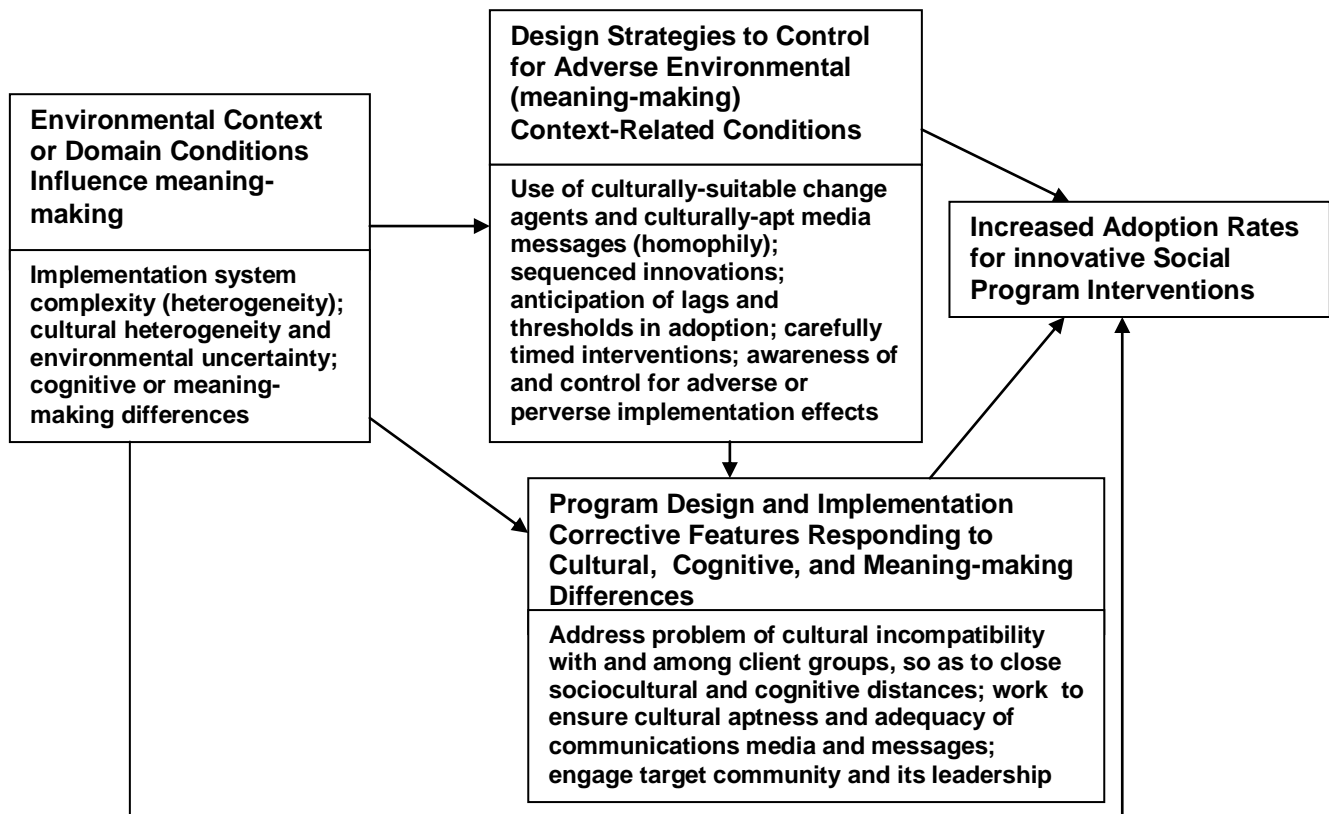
Environmental Context or Domain Conditions Influence meaning-making

Implementation system complexity (heterogeneity); cultural heterogeneity and environmental uncertainty; cognitive or meaning-making differences

Design Strategies to Control for Adverse Environmental (meaning-making) Context-Related Conditions

Use of culturally-suitable change agents and culturally-apt media messages (homophily); sequenced innovations; anticipation of lags and thresholds in adoption; carefully timed interventions; awareness of and control for adverse or perverse implementation effects

Increased Adoption Rates for innovative Social Program Interventions

Program Design and Implementation Corrective Features Responding to Cultural, Cognitive, and Meaning-making Differences

Address problem of cultural incompatibility with and among client groups, so as to close sociocultural and cognitive distances; work to ensure cultural aptness and adequacy of communications media and messages; engage target community and its leadership